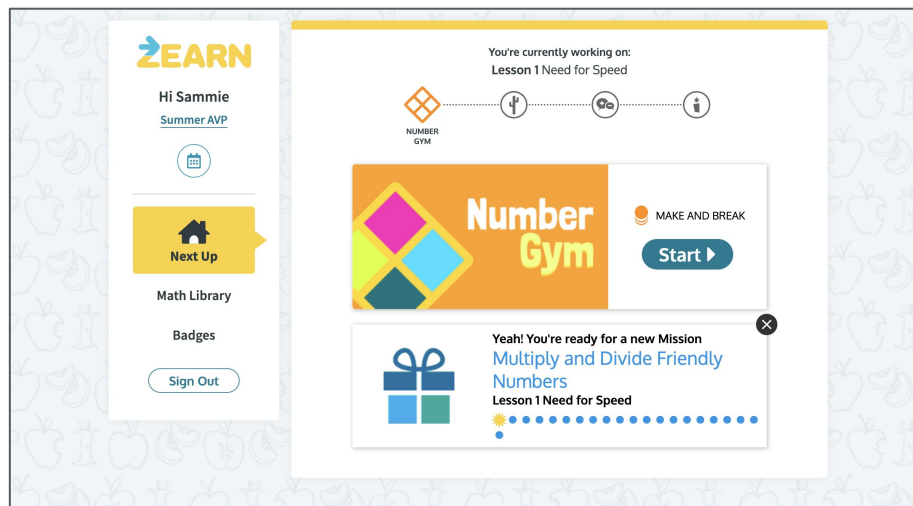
ZEARN

Hi Sammie

Summer AVP

Next Up

Math Library

Badges

Sign Out

You're currently working on:
Lesson 1 Need for Speed

NUMBER GYM

Number Gym

MAKE AND BREAK

Start

Yeah! You're ready for a new Mission
Multiply and Divide Friendly Numbers
Lesson 1 Need for Speed